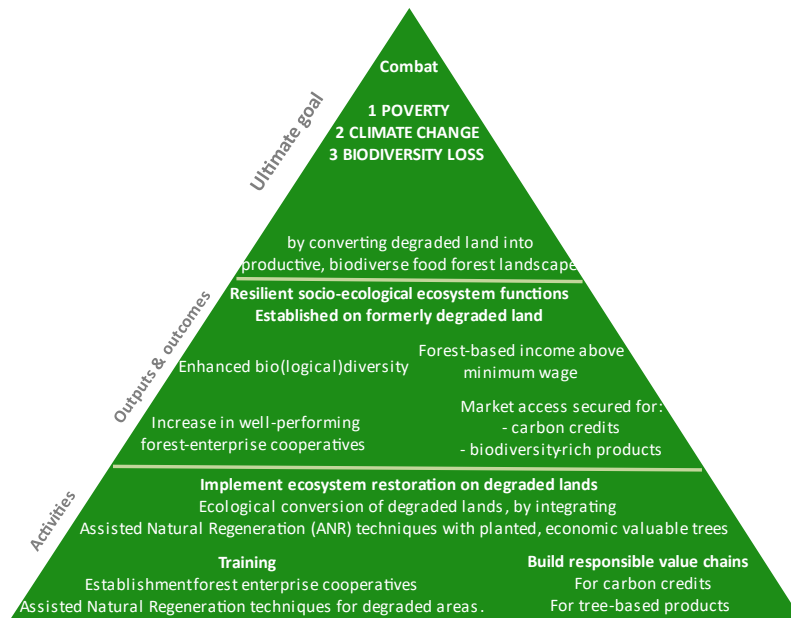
Ultimate goal

Combat

1 POVERTY
2 CLIMATE CHANGE
3 BIODIVERSITY LOSS

by converting degraded land into productive, biodiverse food forest landscape

Outputs & outcomes

Resilient socio-ecological ecosystem functions Established on formerly degraded land

Enhanced bio(logical)diversity

Forest-based income above minimum wage

Increase in well-performing forest-enterprise cooperatives

Market access secured for:
- carbon credits
- biodiversity-rich products

Activities

Implement ecosystem restoration on degraded lands
Ecological conversion of degraded lands, by integrating Assisted Natural Regeneration (ANR) techniques with planted, economic valuable trees

Training
Establishmentforest enterprise cooperatives
Assisted Natural Regeneration techniques for degraded areas.

Build responsible value chains
For carbon credits
For tree-based products